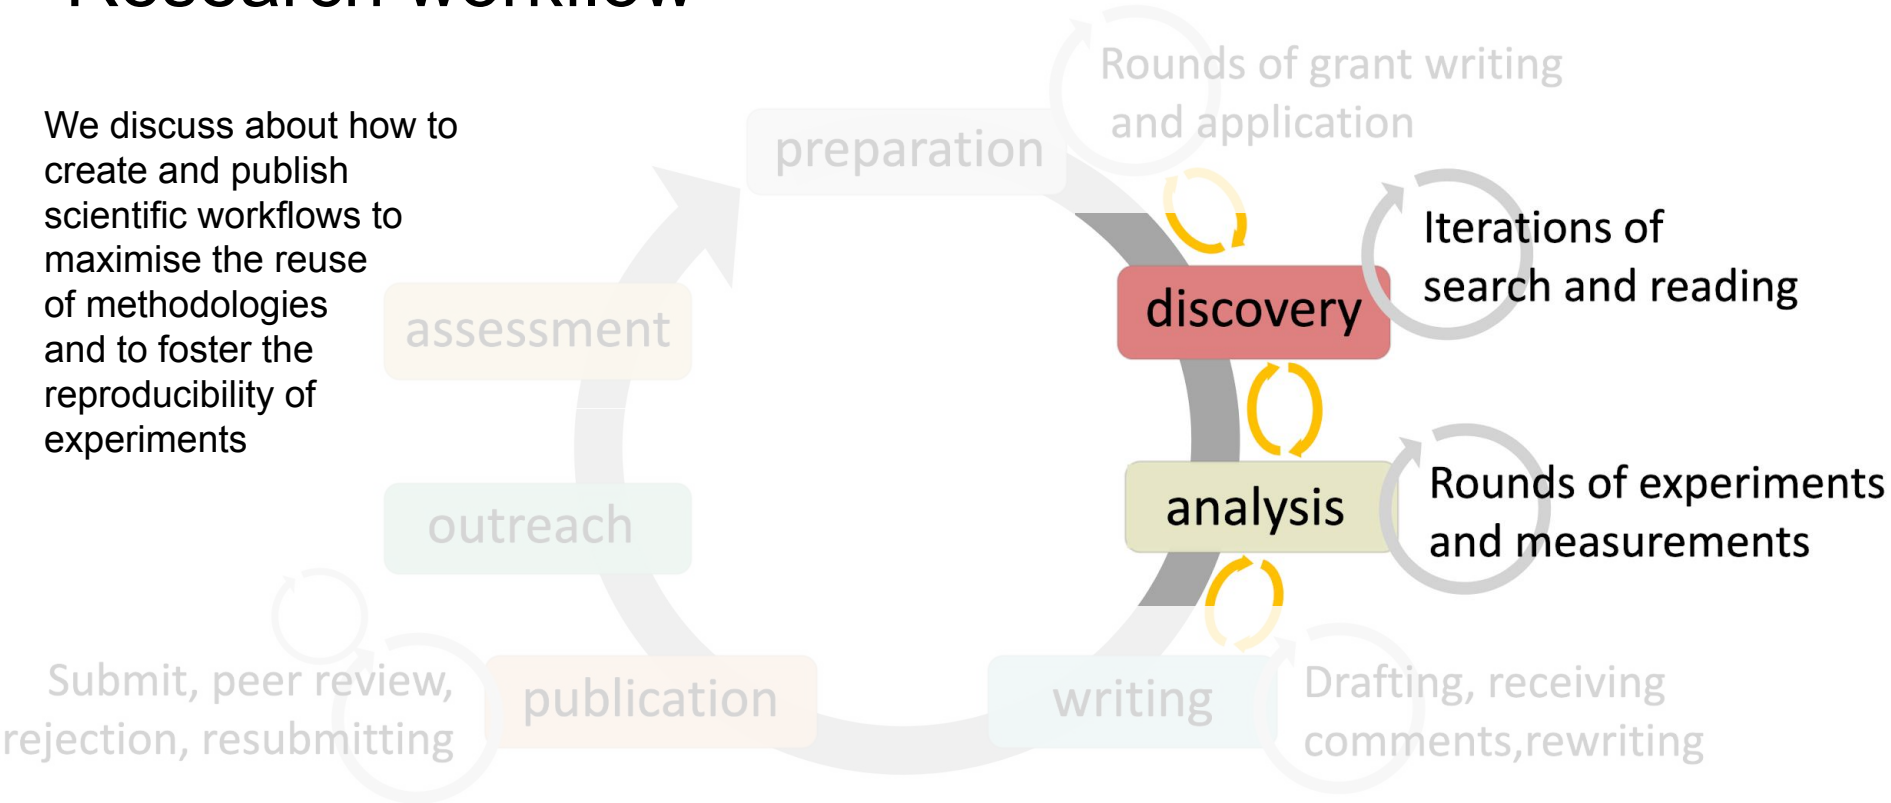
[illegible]

We discuss about how to create and publish scientific workflows to maximise the reuse of methodologies and to foster the reproducibility of experiments

preparation

Rounds of grant writing and application

assessment

discovery

Iterations of search and reading

outreach

analysis

Rounds of experiments and measurements

Submit, peer review, rejection, resubmitting

publication

writing

Drafting, receiving comments,rewriting